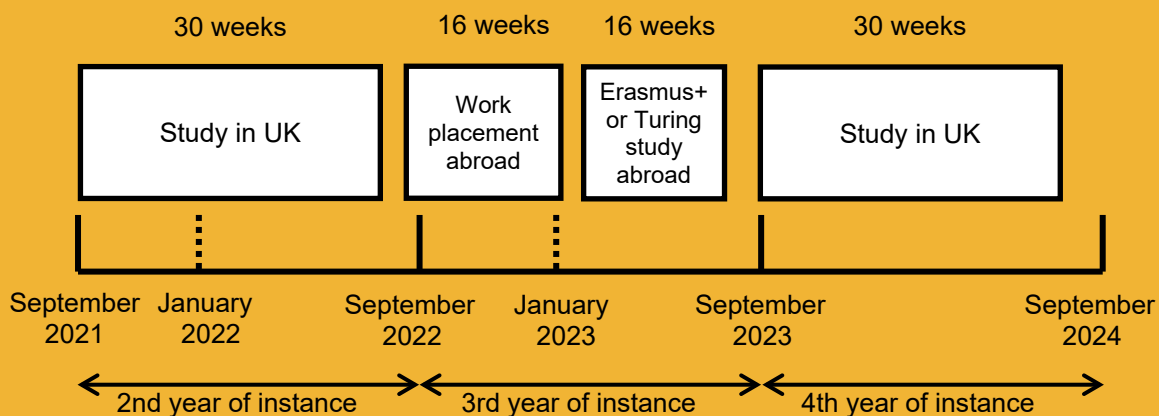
30 weeks

16 weeks

16 weeks

30 weeks

Study in UK

Work placement abroad

Erasmus+ or Turing study abroad

Study in UK

September 2021

January 2022

September 2022

January 2023

September 2023

September 2024

2nd year of instance

3rd year of instance

4th year of instance